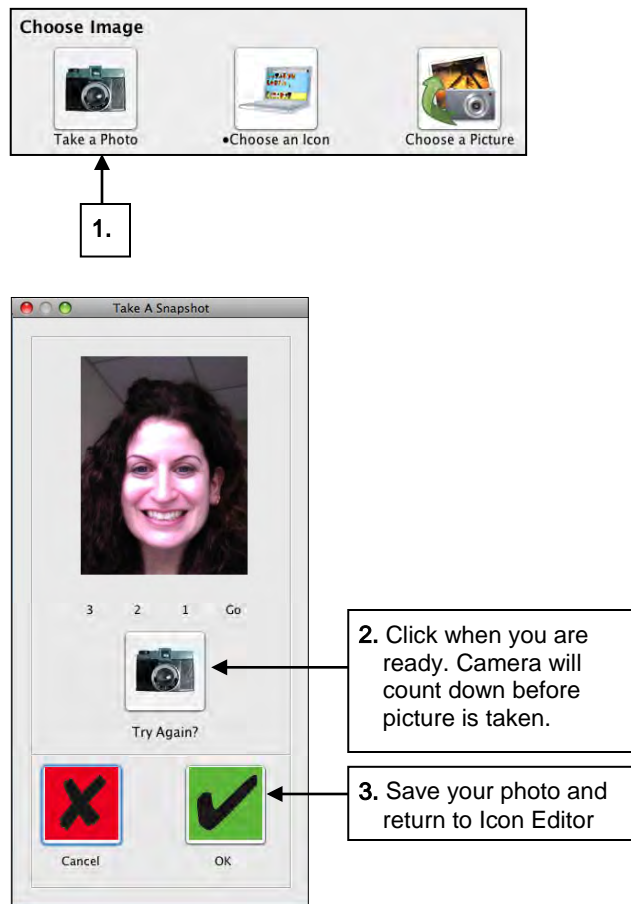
Choose Image

Take a Photo

•Choose an Icon

Choose a Picture

1.

Take A Snapshot

3 2 1 Go

Try Again?

Cancel

OK

2. Click when you are ready. Camera will count down before picture is taken.

3. Save your photo and return to Icon Editor